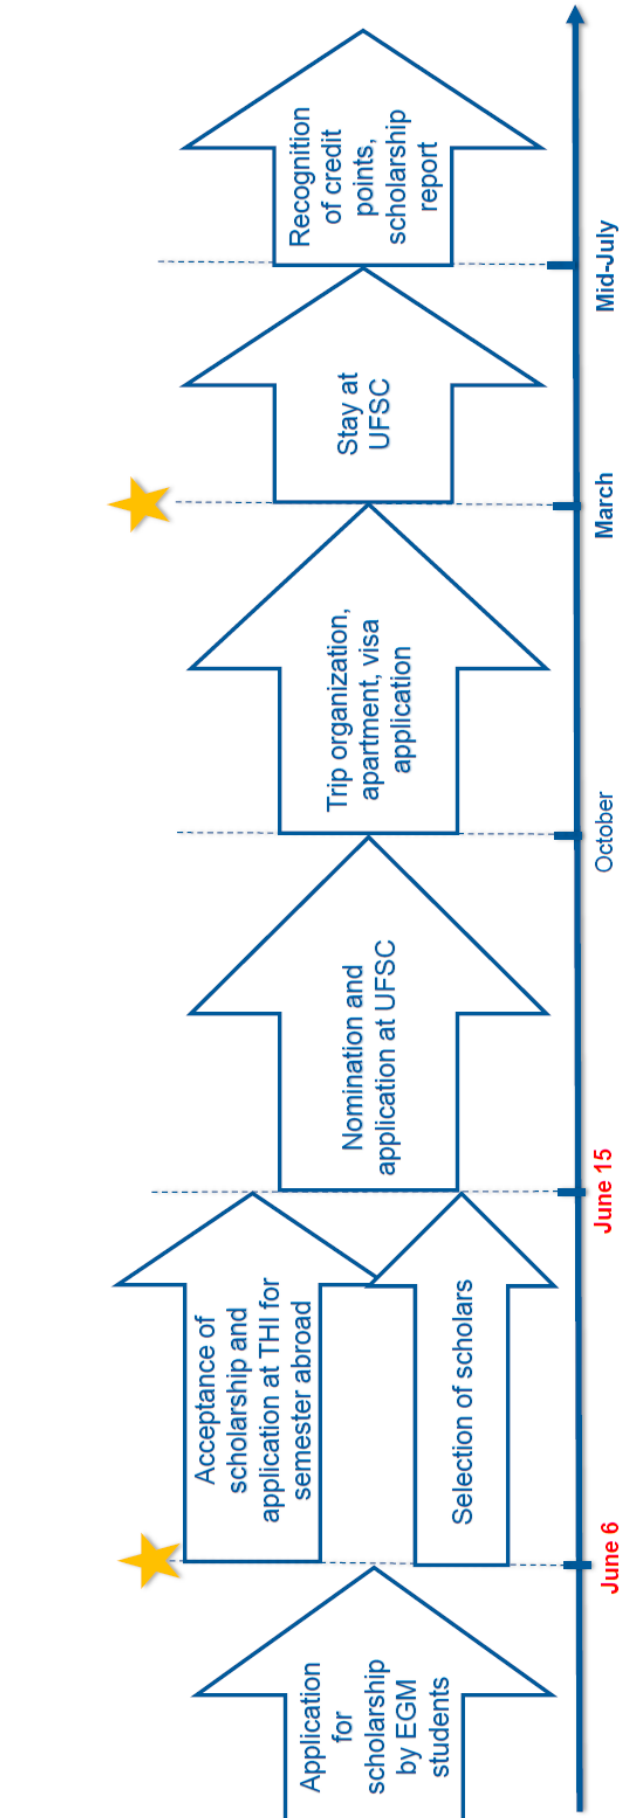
Application for scholarship by EGM students

June 6

Acceptance of scholarship and application at THI for semester abroad

Selection of scholars

June 15

Nomination and application at UFSC

October

Trip organization, apartment, visa application

March

Stay at UFSC

Mid-July

Recognition of credit points, scholarship report